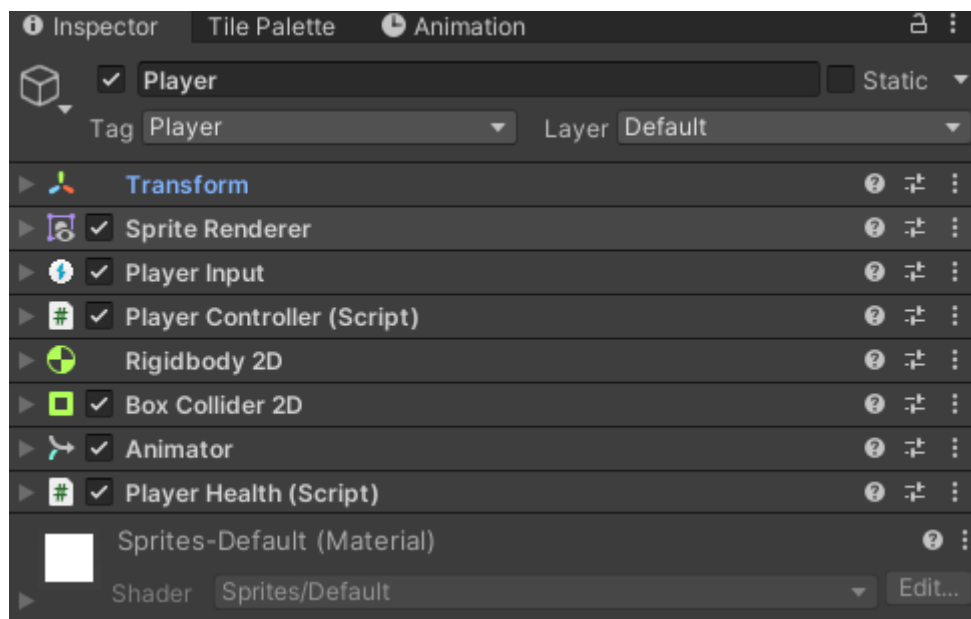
Inspector Tile Palette Animation

Player
Static

Tag Player
Layer Default

Transform
Sprite Renderer
Player Input
Player Controller (Script)
Rigidbody 2D
Box Collider 2D
Animator
Player Health (Script)

Sprites-Default (Material)
Shader Sprites/Default
Edit...